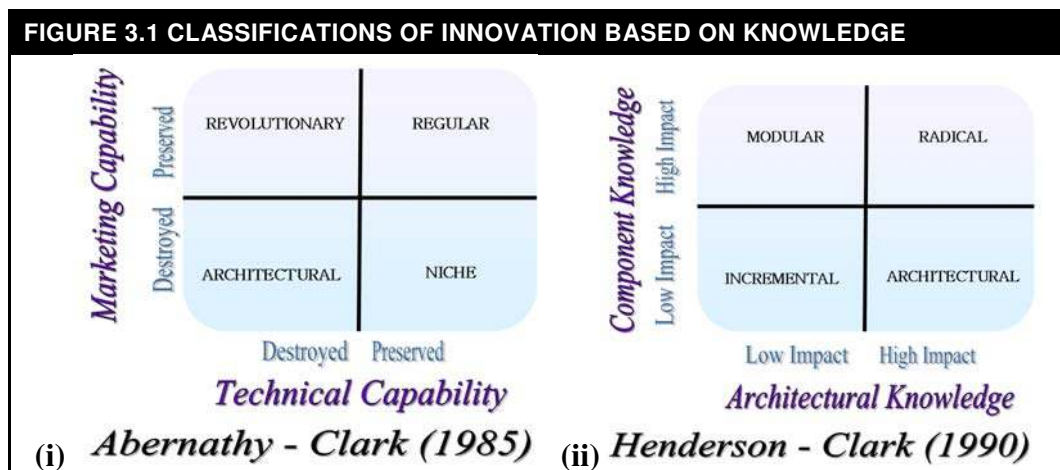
FIGURE 3.1 CLASSIFICATIONS OF INNOVATION BASED ON KNOWLEDGE

Marketing Capability

Preserved

Destroyed

| REVOLUTIONARY | REGULAR |
|---|---|
| ARCHITECTURAL | NICHE |

Destroyed Preserved

Technical Capability

(i) Abernathy - Clark (1985)

Component Knowledge

High Impact

Low Impact

| MODULAR | RADICAL |
|---|---|
| INCREMENTAL | ARCHITECTURAL |

Low Impact High Impact

Architectural Knowledge

(ii) Henderson - Clark (1990)